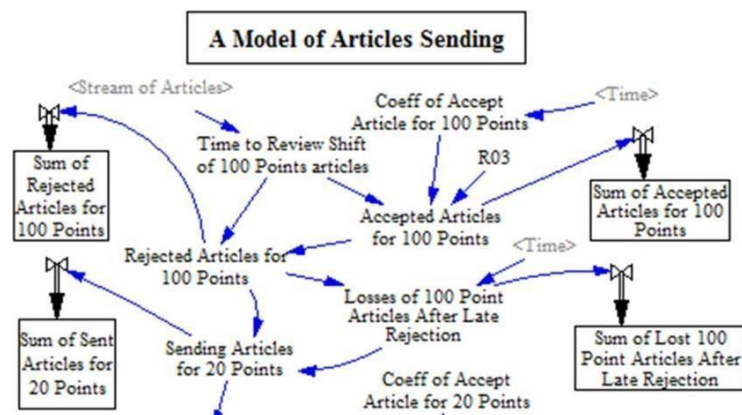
A Model of Articles Sending

<Stream of Articles>

Coeff of Accept Article for 100 Points

<Time>

Sum of Rejected Articles for 100 Points

Time to Review Shift of 100 Points articles

R03

Sum of Accepted Articles for 100 Points

Accepted Articles for 100 Points

Rejected Articles for 100 Points

<Time>

Losses of 100 Point Articles After Late Rejection

Sum of Sent Articles for 20 Points

Sending Articles for 20 Points

Sum of Lost 100 Point Articles After Late Rejection

Coeff of Accept Article for 20 Points